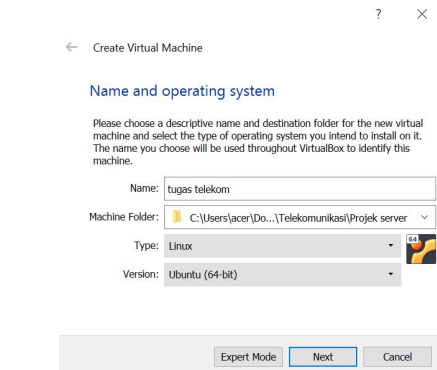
?
×

← Create Virtual Machine

Name and operating system

Please choose a descriptive name and destination folder for the new virtual machine and select the type of operating system you intend to install on it. The name you choose will be used throughout VirtualBox to identify this machine.

Name: tugas telekom

Machine Folder: C:\Users\acer\Do...\Telekomunikasi\Projek server

Type: Linux

64

Version: Ubuntu (64-bit)

Expert Mode Next Cancel